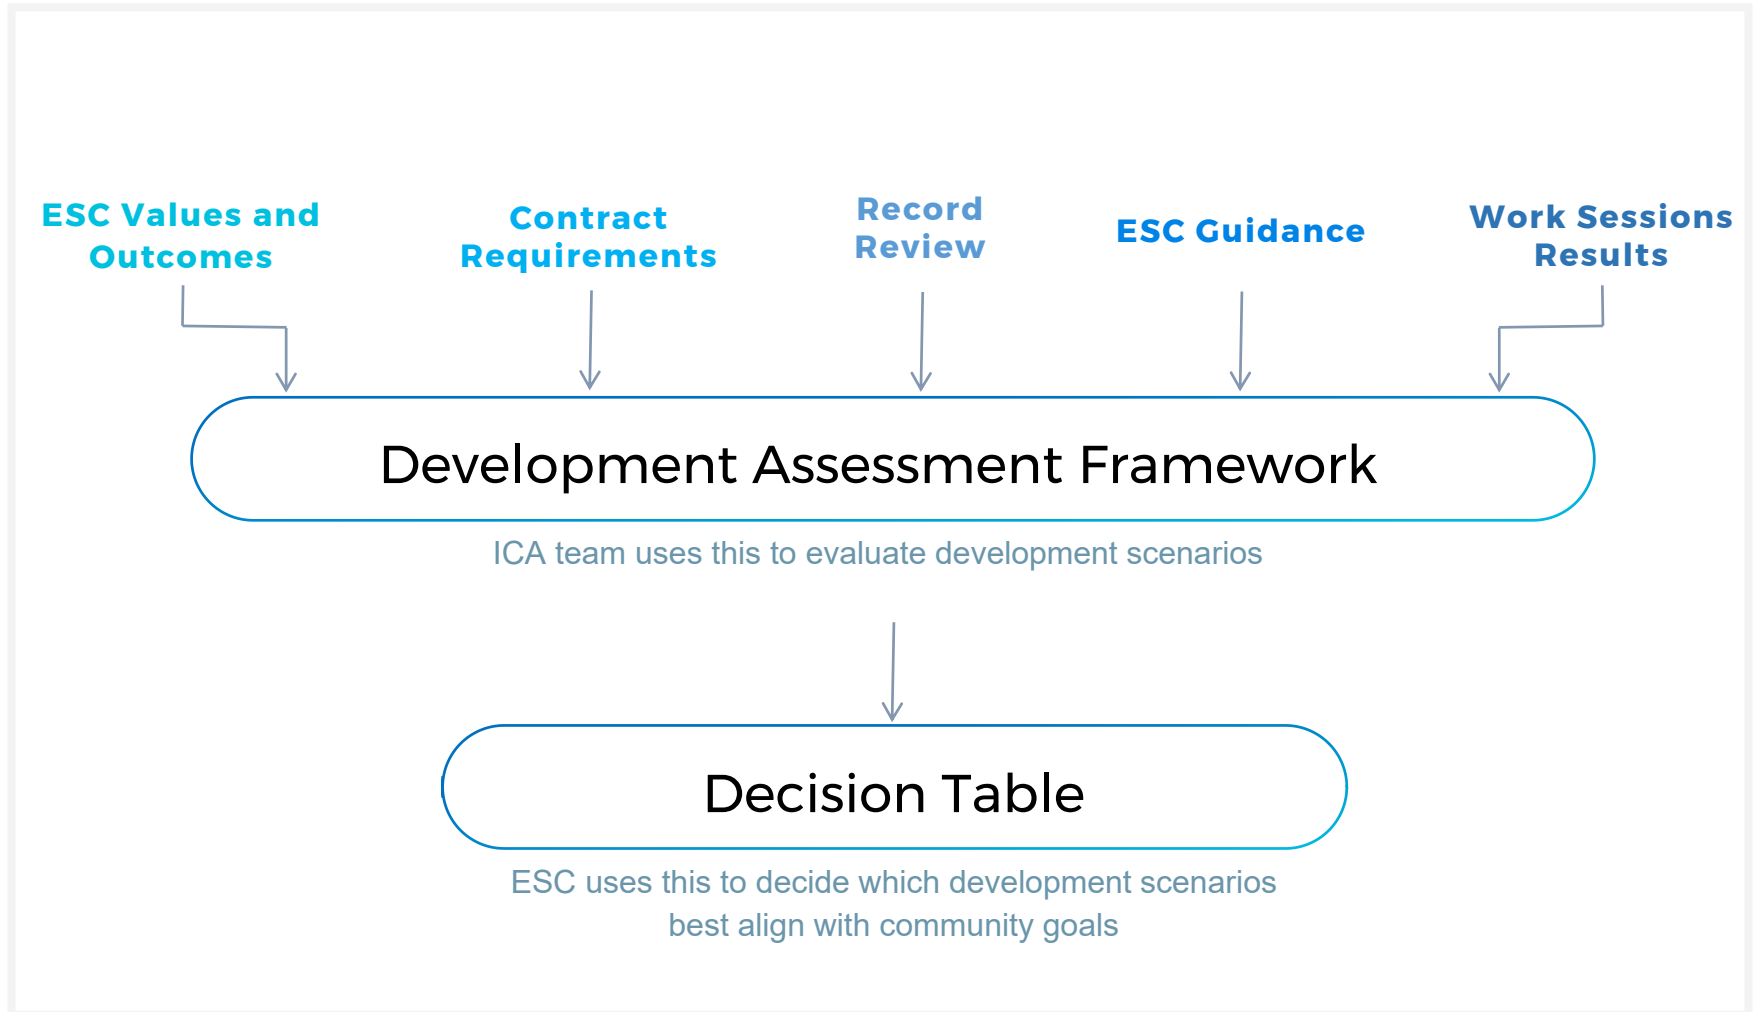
ESC Values and Outcomes

Contract Requirements

Record Review

ESC Guidance

Work Sessions Results

Development Assessment Framework

ICA team uses this to evaluate development scenarios

Decision Table

ESC uses this to decide which development scenarios best align with community goals